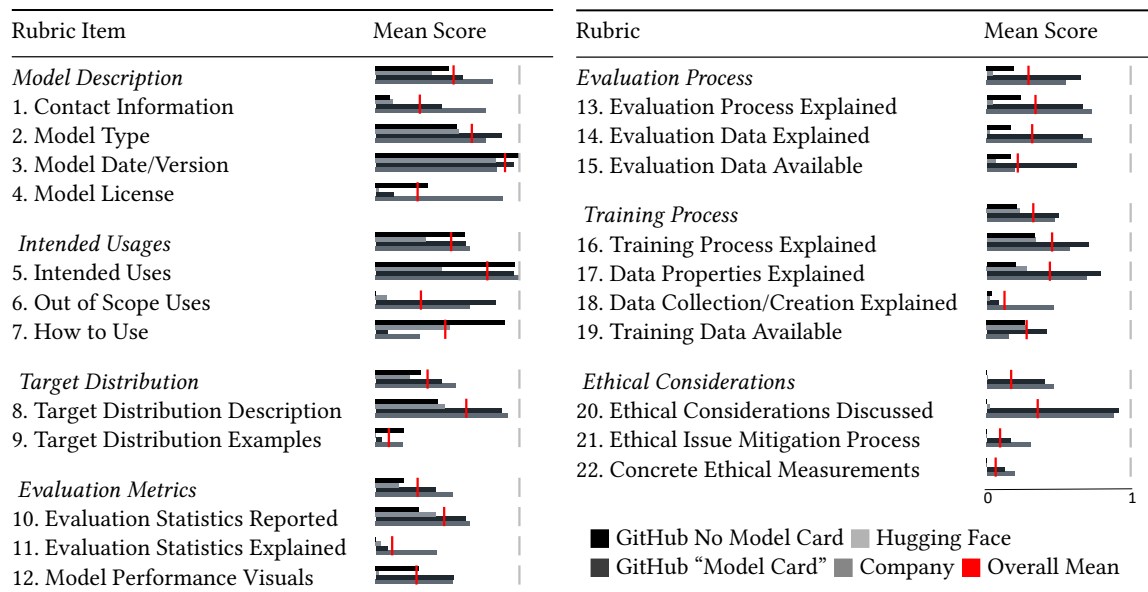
| Rubric Item | Mean Score |
|---|---|
| *Model Description* | |
| 1. Contact Information | |
| 2. Model Type | |
| 3. Model Date/Version | |
| 4. Model License | |
| *Intended Usages* | |
| 5. Intended Uses | |
| 6. Out of Scope Uses | |
| 7. How to Use | |
| *Target Distribution* | |
| 8. Target Distribution Description | |
| 9. Target Distribution Examples | |
| *Evaluation Metrics* | |
| 10. Evaluation Statistics Reported | |
| 11. Evaluation Statistics Explained | |
| 12. Model Performance Visuals | |

| Rubric | Mean Score |
|---|---|
| *Evaluation Process* | |
| 13. Evaluation Process Explained | |
| 14. Evaluation Data Explained | |
| 15. Evaluation Data Available | |
| *Training Process* | |
| 16. Training Process Explained | |
| 17. Data Properties Explained | |
| 18. Data Collection/Creation Explained | |
| 19. Training Data Available | |
| *Ethical Considerations* | |
| 20. Ethical Considerations Discussed | |
| 21. Ethical Issue Mitigation Process | |
| 22. Concrete Ethical Measurements | |

0 1

GitHub No Model Card Hugging Face
GitHub “Model Card” Company Overall Mean